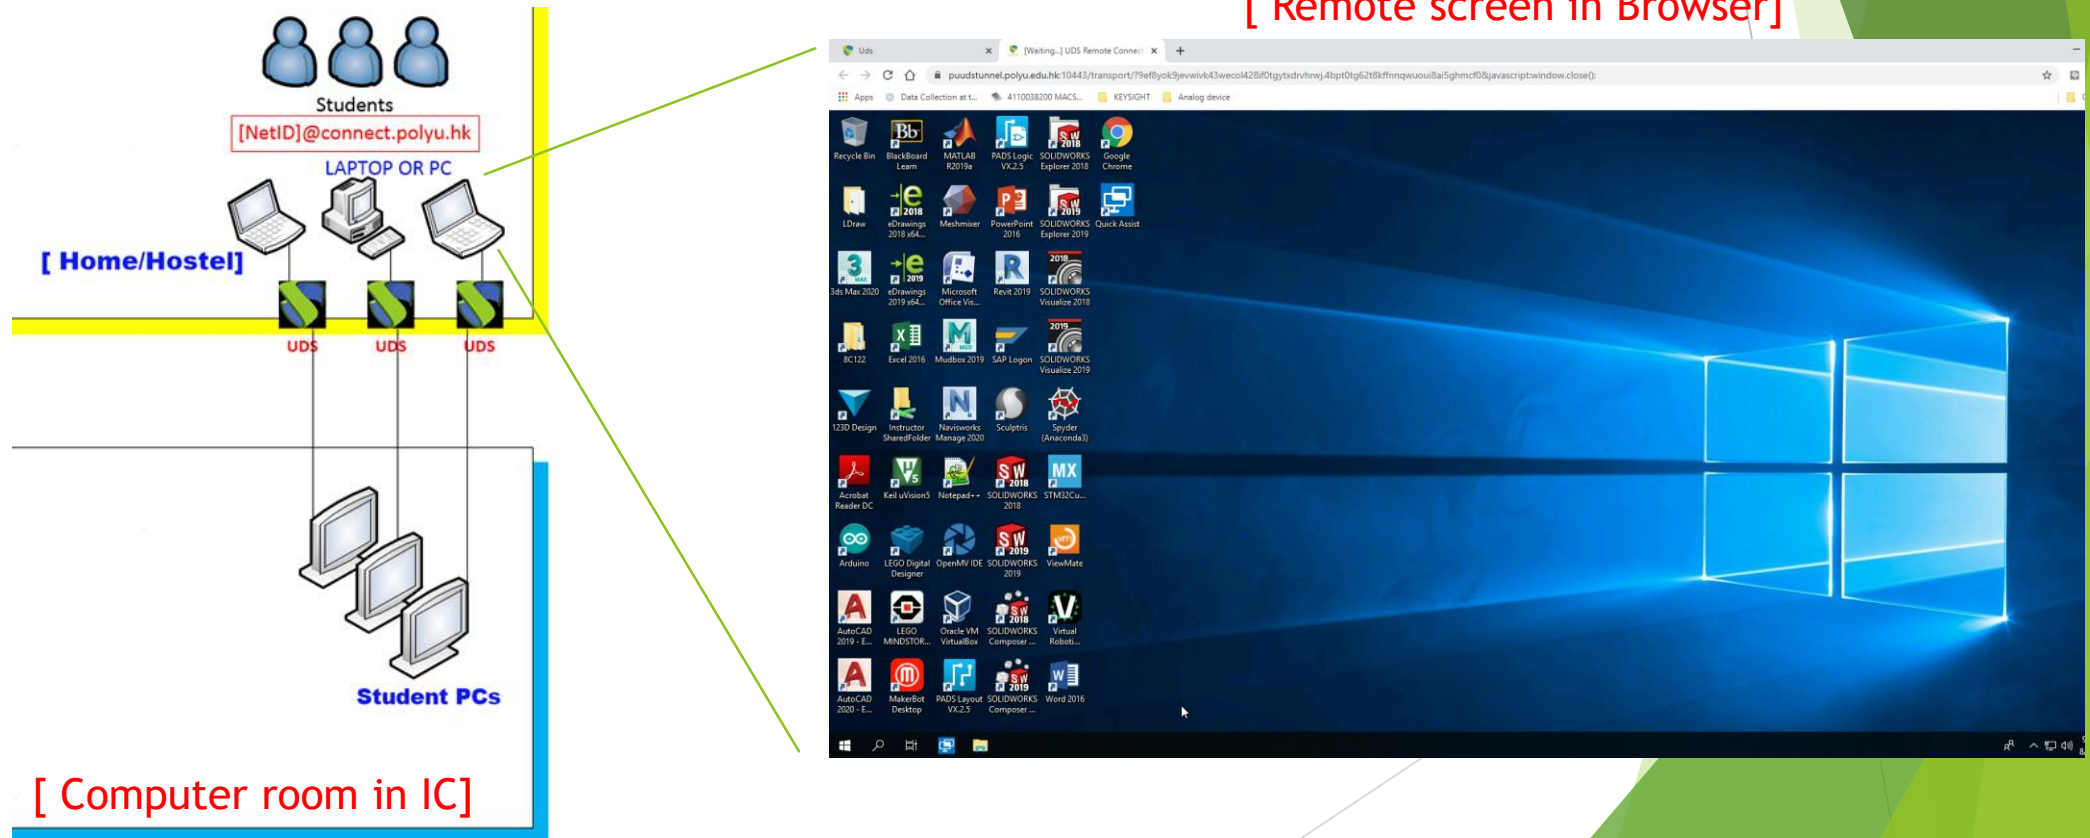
Students

[NetID]@connect.polyu.hk

LAPTOP OR PC

[ Home/Hostel]

UDS UDS UDS

Student PCs

[ Computer room in IC]

[ Remote screen in Browser]

Uds ×
[Waiting...] UDS Remote Connec ×
+

puudstunnel.polyu.edu.hk:10443/transport/?9ef8yok9jevwivk43wecol428if0tgytxdrvhrwj.4bpt0tg62t8kffnnqwuoui8ai5ghmcf08javascript:window.close();

Apps Data Collection at t... 4110038200 MACS... KEYSIGHT Analog device

Recycle Bin
BlackBoard Learn
MATLAB R2019a
PADS Logic VX.2.5
SOLIDWORKS Explorer 2018
Google Chrome
LDraw
eDrawings 2018 x64...
Meshmixer
PowerPoint 2016
SOLIDWORKS Explorer 2019
Quick Assist
3ds Max 2020
eDrawings 2019 x64...
Microsoft Office Vis...
Revit 2019
SOLIDWORKS Visualize 2018
BC122
Excel 2016
Mudbox 2019
SAP Logon
SOLIDWORKS Visualize 2019
123D Design
Instructor SharedFolder
Navisworks Manage 2020
Sculptris
Spyder (Anaconda3)
Acrobat Reader DC
Keil uVision5
Notepad++
SOLIDWORKS 2018
STM32Cu...
Arduino
LEGO Digital Designer
OpenMV IDE
SOLIDWORKS 2019
ViewMate
AutoCAD 2019 - E...
LEGO MINDSTOR...
Oracle VM VirtualBox
SOLIDWORKS Composer ...
Virtual Roboti...
AutoCAD 2020 - E...
MakerBot Desktop
PADS Layout VX.2.5
SOLIDWORKS Composer ...
Word 2016